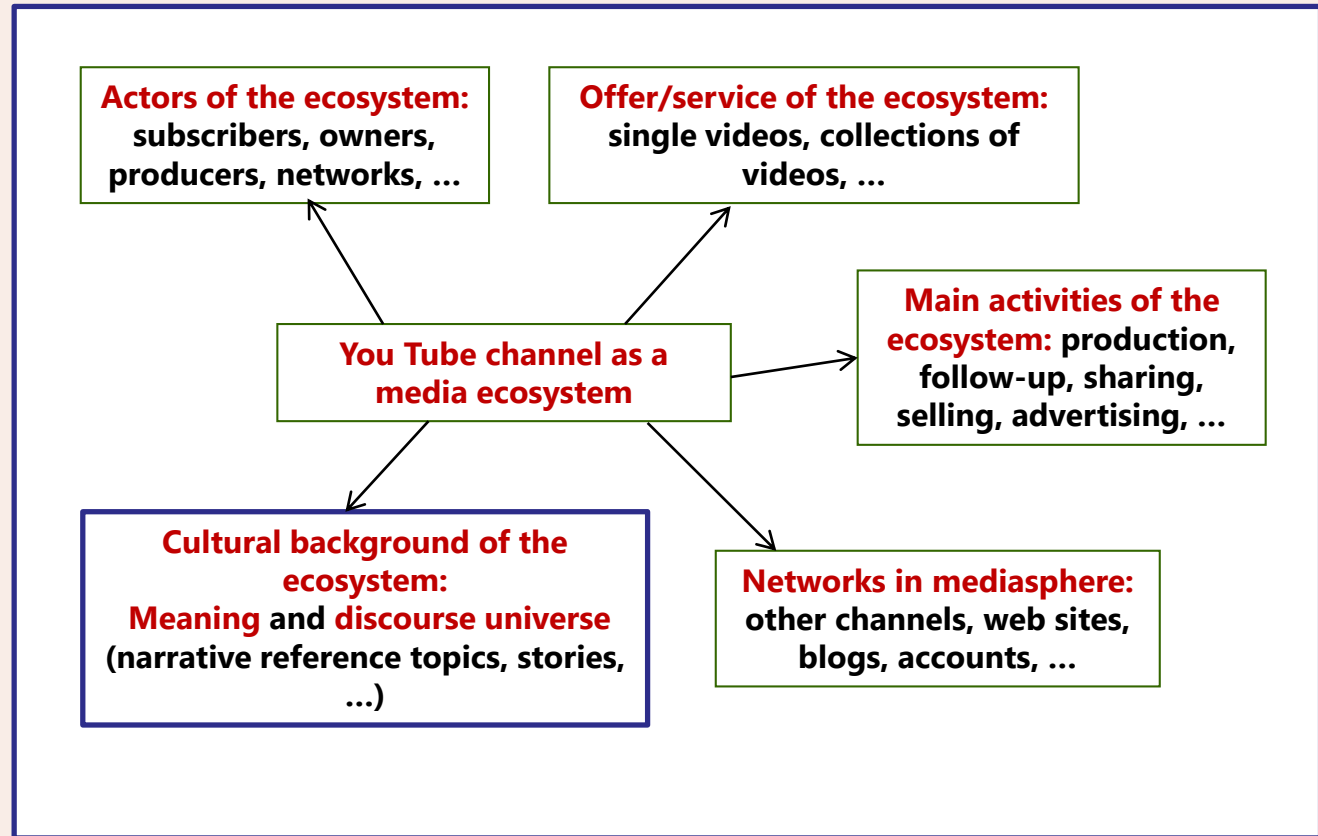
Actors of the ecosystem: subscribers, owners, producers, networks, …

Offer/service of the ecosystem: single videos, collections of videos, …

Main activities of the ecosystem: production, follow-up, sharing, selling, advertising, …

You Tube channel as a media ecosystem

Cultural background of the ecosystem: Meaning and discourse universe (narrative reference topics, stories, …)

Networks in mediasphere: other channels, web sites, blogs, accounts, …